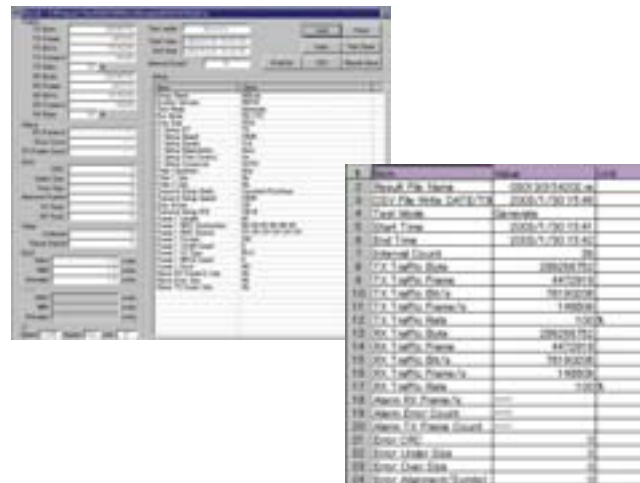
| 1 | Item | Value | Unit |
|---|---|---|---|
| 2 | Result File Name | 0001(0/0)000.rs | |
| 3 | CSV File Write DATE/TIME | 2005/1/30 15:46 | |
| 4 | Test Mode | Generate | |
| 5 | Start Time | 2005/1/30 15:41 | |
| 6 | End Time | 2005/1/30 15:42 | |
| 7 | Interval Count | 36 | |
| 8 | TX Traffic Byte | 286286750 | |
| 9 | TX Traffic Frame | 4472912 | |
| 10 | TX Traffic Bit/s | 78190008 | |
| 11 | TX Traffic Frame/s | 148808 | |
| 12 | TX Traffic Rate | 100 | % |
| 13 | RX Traffic Byte | 286286750 | |
| 14 | RX Traffic Frame | 4472912 | |
| 15 | RX Traffic Bit/s | 78190008 | |
| 16 | RX Traffic Frame/s | 148808 | |
| 17 | RX Traffic Rate | 100 | % |
| 18 | Alarm RX Frame/s | ---- | |
| 19 | Alarm Error Count | ---- | |
| 20 | Alarm TX Frame Count | ---- | |
| 21 | Error CRC | 0 | |
| 22 | Error Under Size | 0 | |
| 23 | Error Over Size | 0 | |
| 24 | Error Alignment(Tumble) | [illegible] | |